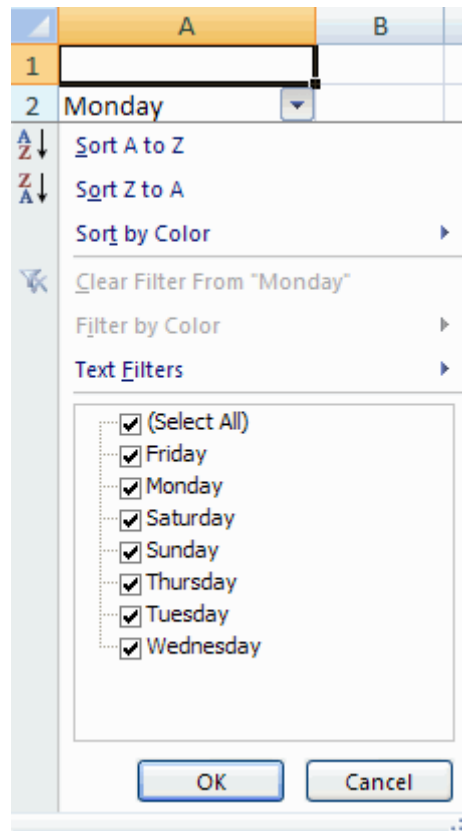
| | A | B |
|---|---|---|
| 1 | | |
| 2 | Monday | |

Sort A to Z
Sort Z to A
Sort by Color
Clear Filter From "Monday"
Filter by Color
Text Filters

(Select All)
Friday
Monday
Saturday
Sunday
Thursday
Tuesday
Wednesday

OK
Cancel